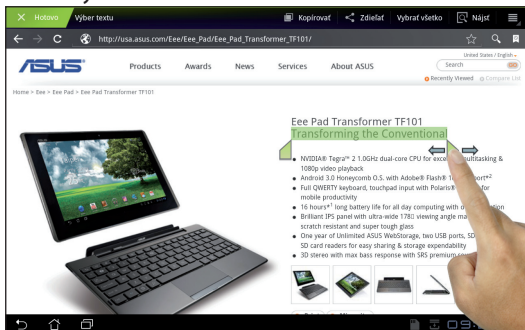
Hotovo Výber textu Kopírovať Zdieľať Vybrať všetko Nájsť

http://usa.asus.com/Eee/Eee_Pad/Eee_Pad_Transformer_TF101/

United States / English

ASUS Products Awards News Services About ASUS Search

Recently Viewed Compare List

Home > Eee > Eee Pad > Eee Pad Transformer TF101

Eee Pad Transformer TF101

Transforming the Conventional

- NVIDIA® Tegra™ 2 1.0GHz dual-core CPU for exce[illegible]ultitasking & 1080p video playback
- Android 3.0 Honeycomb O.S. with Adobe® Flash® 1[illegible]port*²
- Full QWERTY keyboard, touchpad input with Polaris® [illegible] for mobile productivity
- 16 hours*¹ long battery life for all day computing with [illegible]
- Brilliant IPS panel with ultra-wide 178° viewing angle ma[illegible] scratch resistant and super tough glass
- One year of Unlimited ASUS WebStorage, two USB ports, SD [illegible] SD card readers for easy sharing & storage expendability
- 3D stereo with max bass response with SRS premium so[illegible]